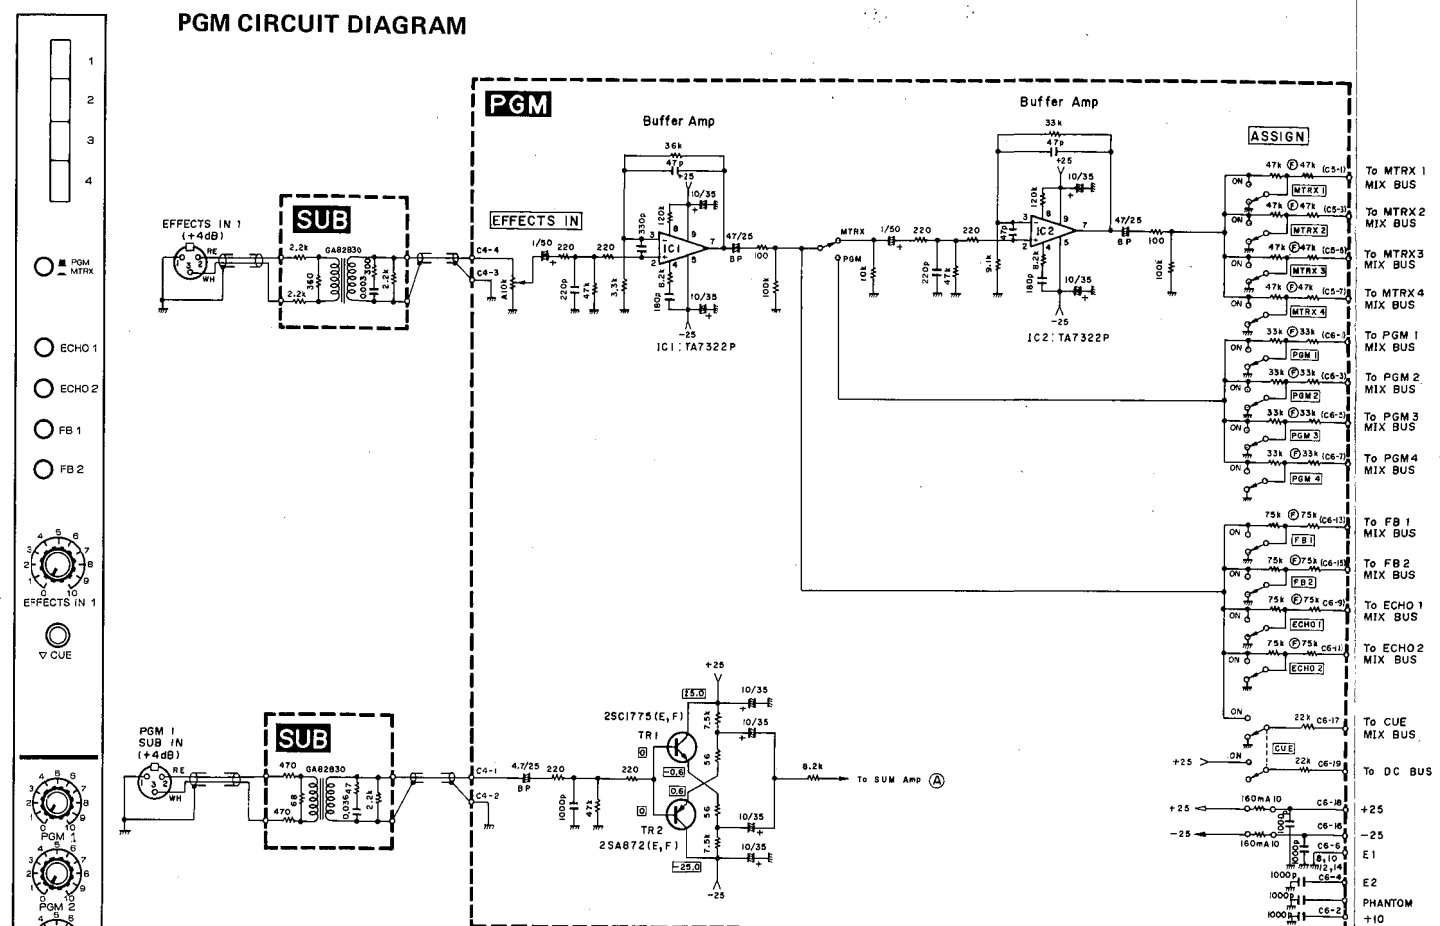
PGM CIRCUIT DIAGRAM

1
2
3
4

PGM
MTRX

ECHO 1
ECHO 2
FB 1
FB 2

EFFECTS IN 1

▽ CUE

PGM 1
PGM 2

PGM

SUB

EFFECTS IN 1
(+4dB)
RE
WH
2.2k
GA82830
360
2.2k
2.2k
300
0.003

EFFECTS IN
C4-4
C4-3
A10k
1/50
220
220p
47k
220
3.3k
330p
120k
3
2
IC1
8
9
4
5
7
6.2k
180p
-25
+25
36k
47p
10/35
10/35
47/25
BP
100
100k
IC1 : TA7322P

Buffer Amp

Buffer Amp
33k
47p
+25
10/35
MTRX
PGM
1/50
220
220
10k
220p
47k
9.1k
47p
120k
3
2
IC2
8
9
4
5
7
8.2k
180p
10/35
-25
47/25
BP
100
100k
IC2 : TA7322P

ASSIGN
ON
47k
47k
C5-1
MTRX 1
C5-3
MTRX 2
C5-5
MTRX 3
C5-7
MTRX 4
33k
33k
C6-1
PGM 1
C6-3
PGM 2
C6-5
PGM 3
C6-7
PGM 4
75k
75k
C6-13
FB 1
C6-15
FB 2
C6-9
ECHO 1
C6-11
ECHO 2
22k
C6-17
CUE
22k
C6-19
+25
160mA IO
C6-18
-25
160mA IO
C6-16
C6-6
1000p
8,10
12,14
1000p
C6-4
1000p
C6-2

To MTRX 1 MIX BUS
To MTRX 2 MIX BUS
To MTRX 3 MIX BUS
To MTRX 4 MIX BUS
To PGM 1 MIX BUS
To PGM 2 MIX BUS
To PGM 3 MIX BUS
To PGM 4 MIX BUS
To FB 1 MIX BUS
To FB 2 MIX BUS
To ECHO 1 MIX BUS
To ECHO 2 MIX BUS
To CUE MIX BUS
To DC BUS
+25
-25
E1
E2
PHANTOM
+10

PGM 1
SUB IN
(+4dB)
RE
WH
SUB
470
GA82830
68
470
0.036
47
2.2k
C4-1
C4-2
4.7/25
BP
220
1000p
47k
220
+25
25.0
10/35
10/35
2SC1775(E,F)
TR1
7.5k
56
0.6
0.6
56
TR2
2SA872(E,F)
7.5k
-25.0
10/35
10/35
-25
8.2k
To SUM Amp Ⓐ